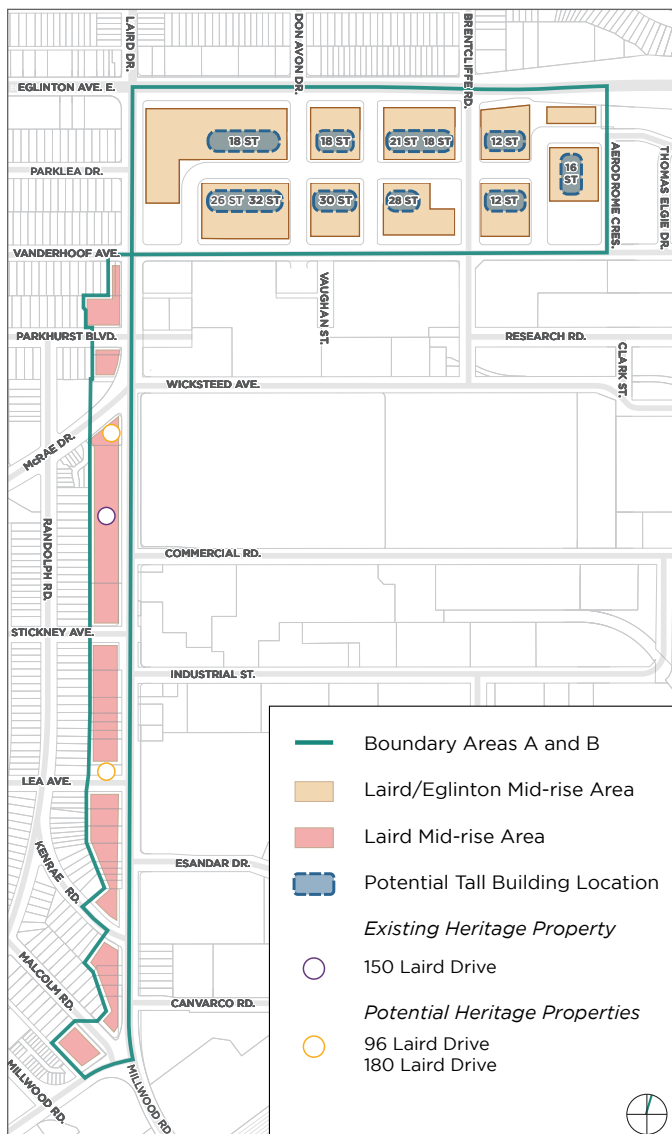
LAIRD DR.
DON AVON DR.
BRENTCLIFFE RD.
EGLINTON AVE. E.
18 ST
18 ST
21 ST
18 ST
12 ST
PARKLEA DR.
16 ST
AERODROME CRES.
THOMAS ELGIE DR.
26 ST
32 ST
30 ST
28 ST
12 ST
VANDERHOOF AVE.
VAUGHAN ST.
PARKHURST BLVD.
RESEARCH RD.
CLARK ST.
WICKSTEED AVE.
McRAE DR.
RANDOLPH RD.
COMMERCIAL RD.
STICKNEY AVE.
INDUSTRIAL ST.
LEA AVE.
KENRAE RD.
ESANDAR DR.
MALCOLM RD.
CANVARCO RD.
MILLWOOD RD.
MILLWOOD RD.

Boundary Areas A and B
Laird/Eglinton Mid-rise Area
Laird Mid-rise Area
Potential Tall Building Location
*Existing Heritage Property*
150 Laird Drive
*Potential Heritage Properties*
96 Laird Drive
180 Laird Drive